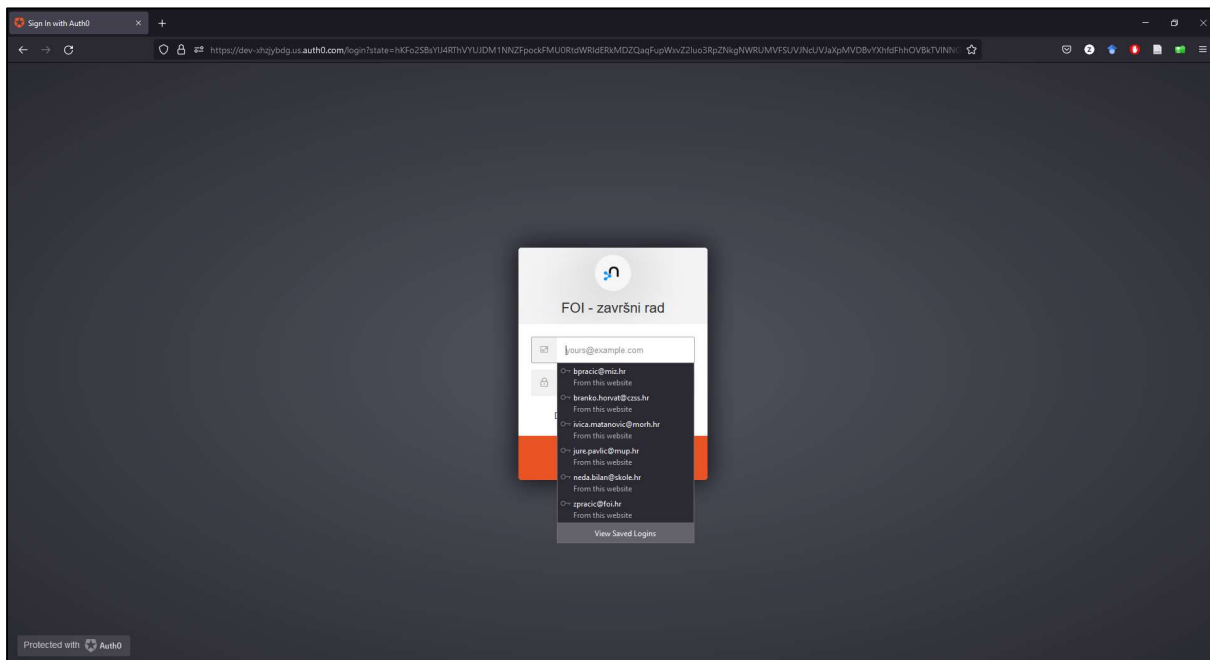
Sign In with Auth0

https://dev-xhzjybdg.us.auth0.com/login?state=hKFo2SBsYlJ4RThVYUJDM1NNZFpockFMU0RtdWRIdERkMDZQaqFupWxvZ2luo3RpZNkgNWRUMVFSUVJNcUVJaXpMVDBvYXhfdFhhOVBkTVINN

FOI - završni rad

yours@example.com

bpracic@miz.hr
From this website
branko.horvat@czss.hr
From this website
ivica.matanovic@morh.hr
From this website
jure.pavlic@mup.hr
From this website
neda.bilan@skole.hr
From this website
zpracic@foi.hr
From this website
View Saved Logins

Protected with Auth0